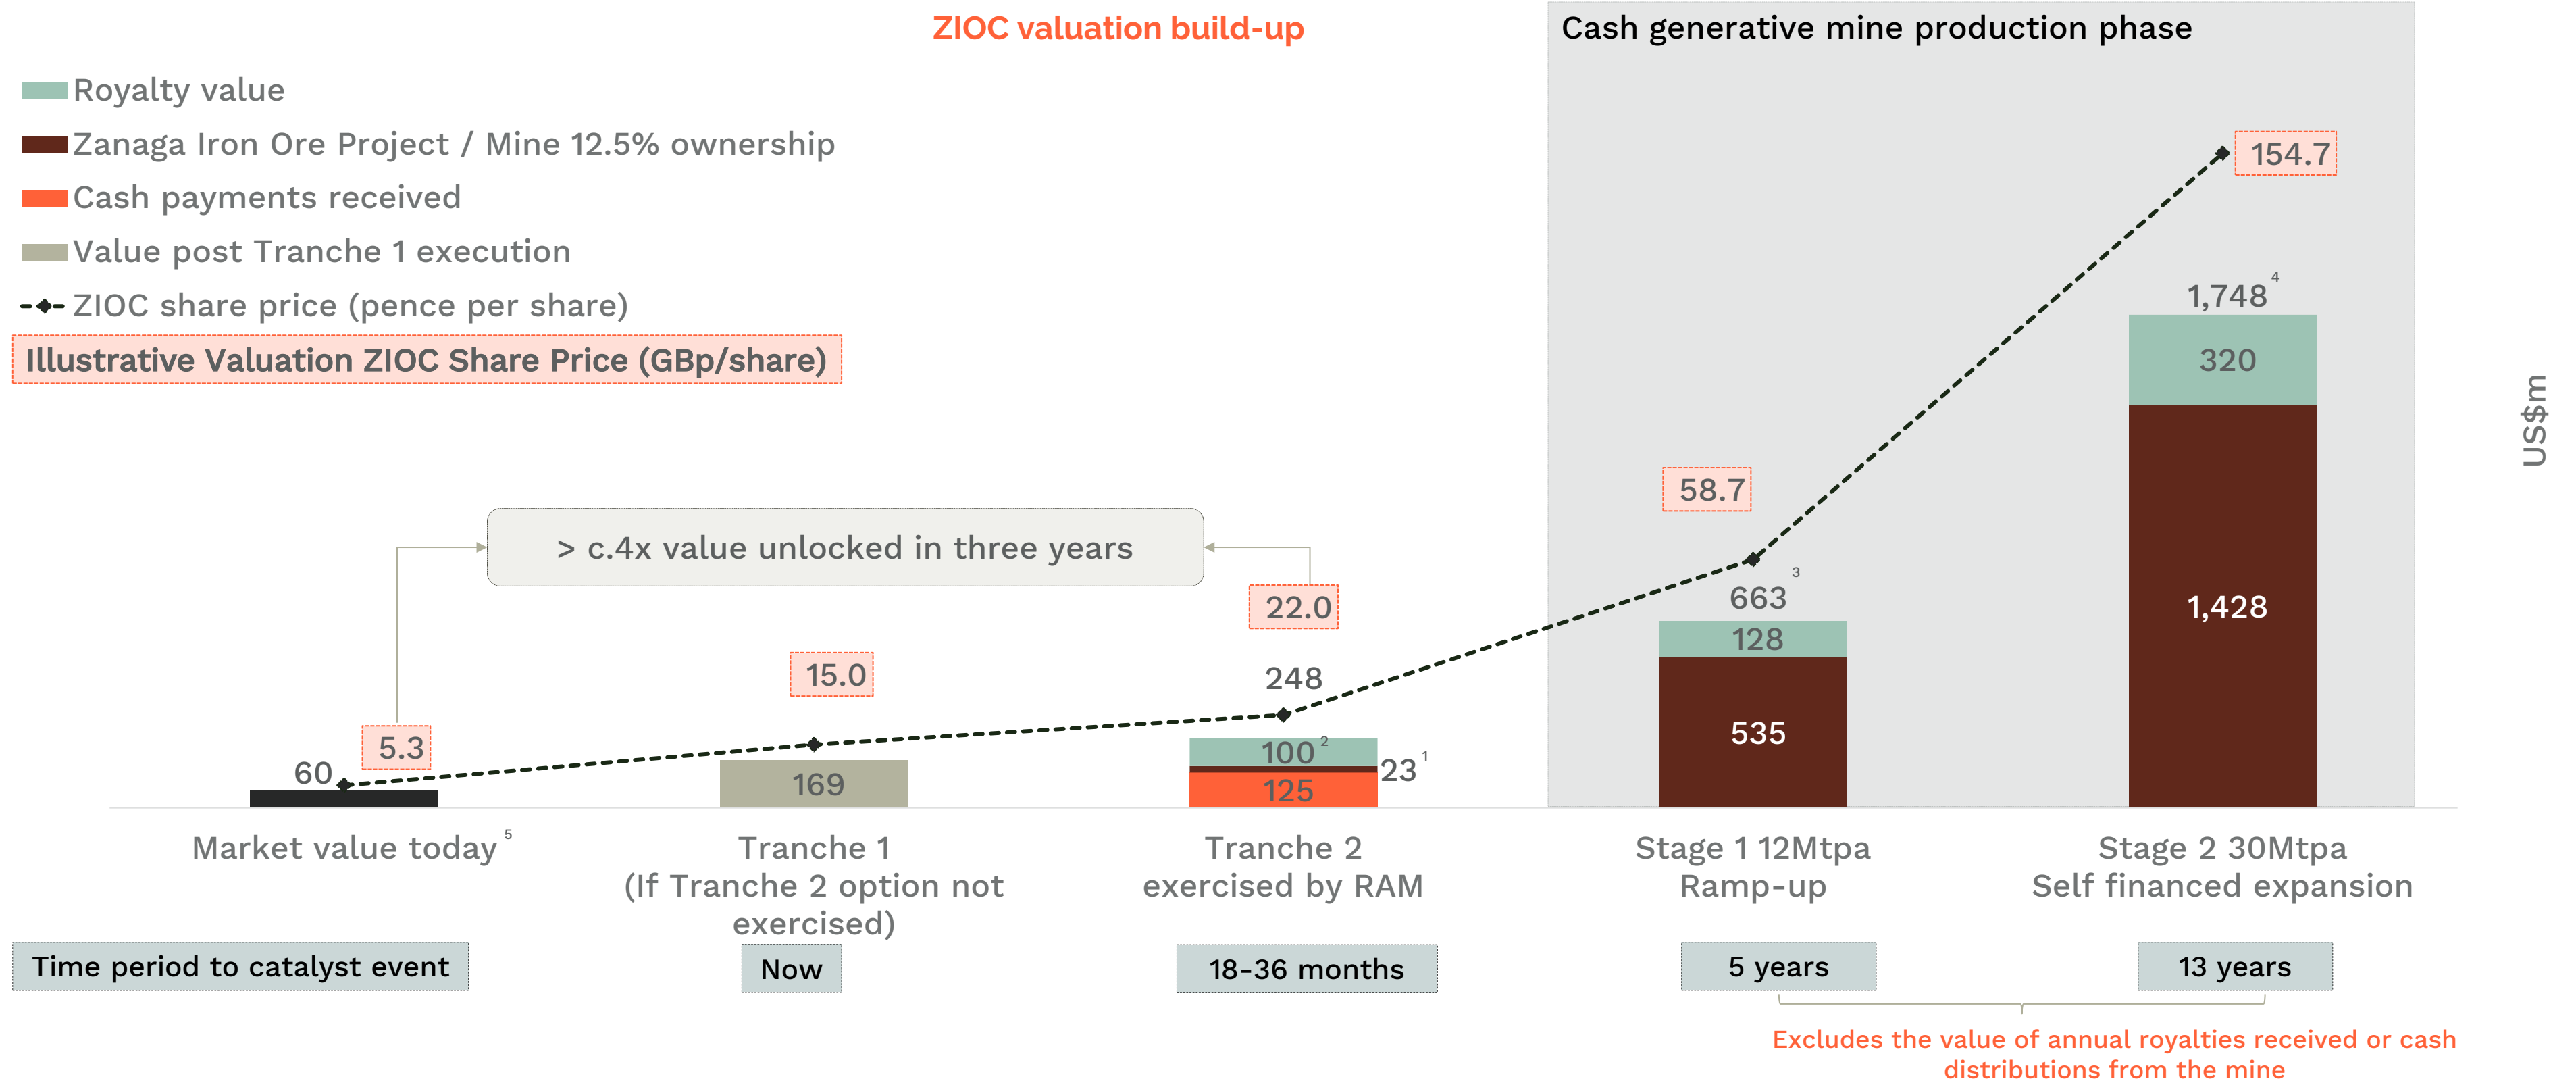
ZIOC valuation build-up

Cash generative mine production phase

Royalty value
Zanaga Iron Ore Project / Mine 12.5% ownership
Cash payments received
Value post Tranche 1 execution
ZIOC share price (pence per share)
Illustrative Valuation ZIOC Share Price (GBp/share)

> c.4x value unlocked in three years

154.7
1,748 $^4$
320
1,428
58.7
663 $^3$
128
535
22.0
248
100 $^2$
23 $^1$
125
15.0
169
5.3
60

US$m

Market value today $^5$

Tranche 1 (If Tranche 2 option not exercised)

Tranche 2 exercised by RAM

Stage 1 12Mtpa Ramp-up

Stage 2 30Mtpa Self financed expansion

Time period to catalyst event

Now

18-36 months

5 years

13 years

Excludes the value of annual royalties received or cash distributions from the mine